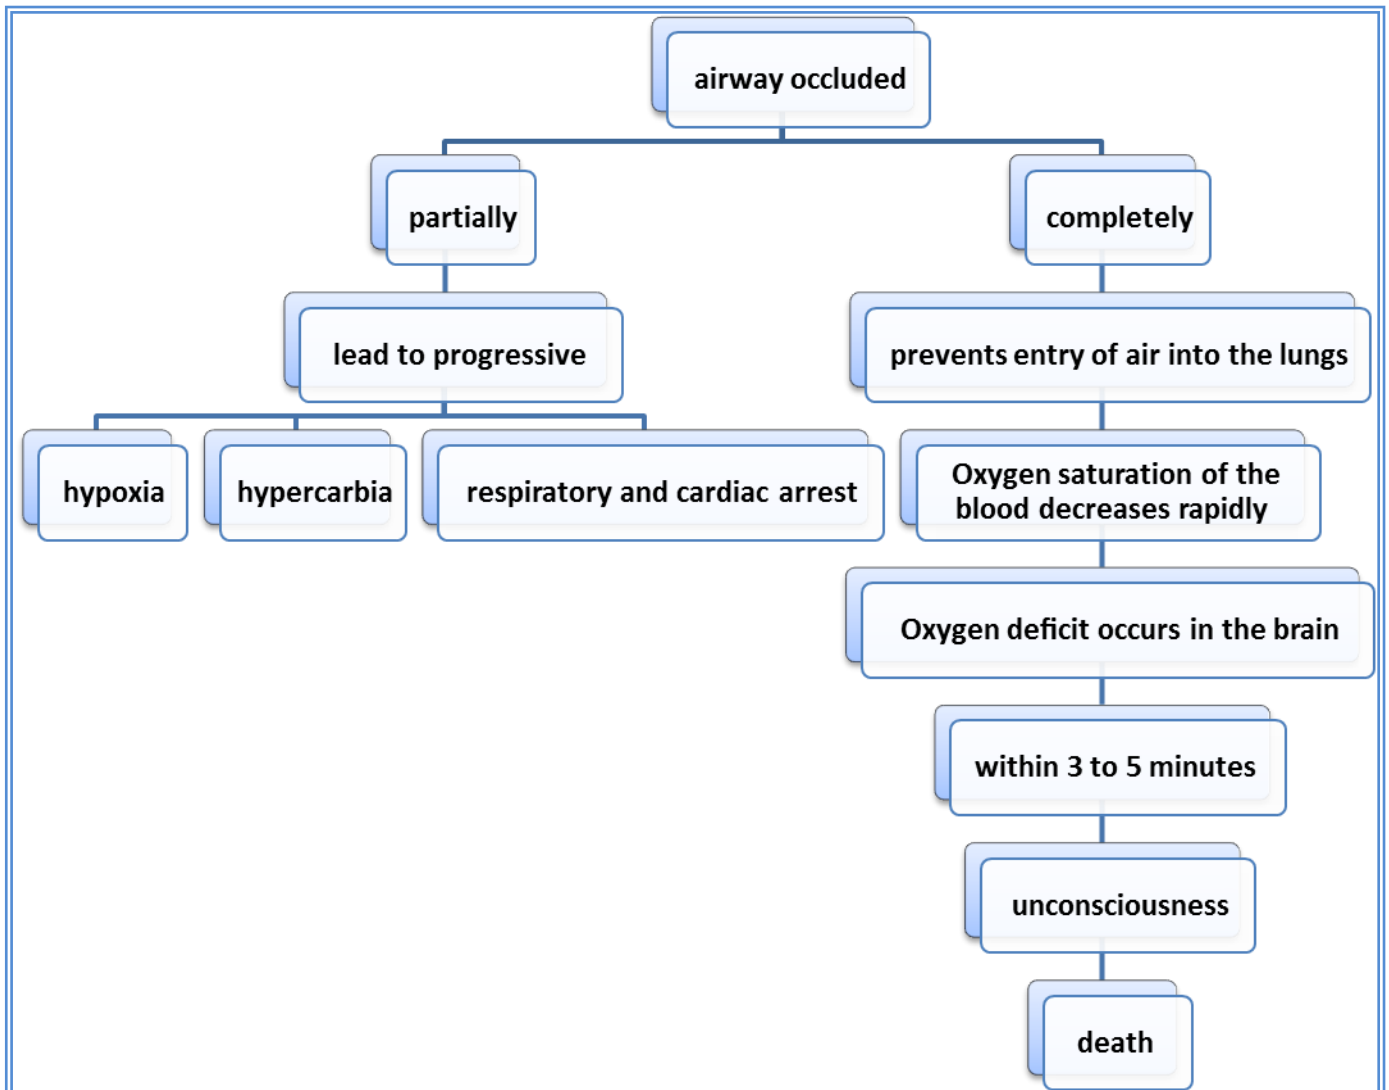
airway occluded

partially

completely

lead to progressive

prevents entry of air into the lungs

hypoxia

hypercarbia

respiratory and cardiac arrest

Oxygen saturation of the blood decreases rapidly

Oxygen deficit occurs in the brain

within 3 to 5 minutes

unconsciousness

death